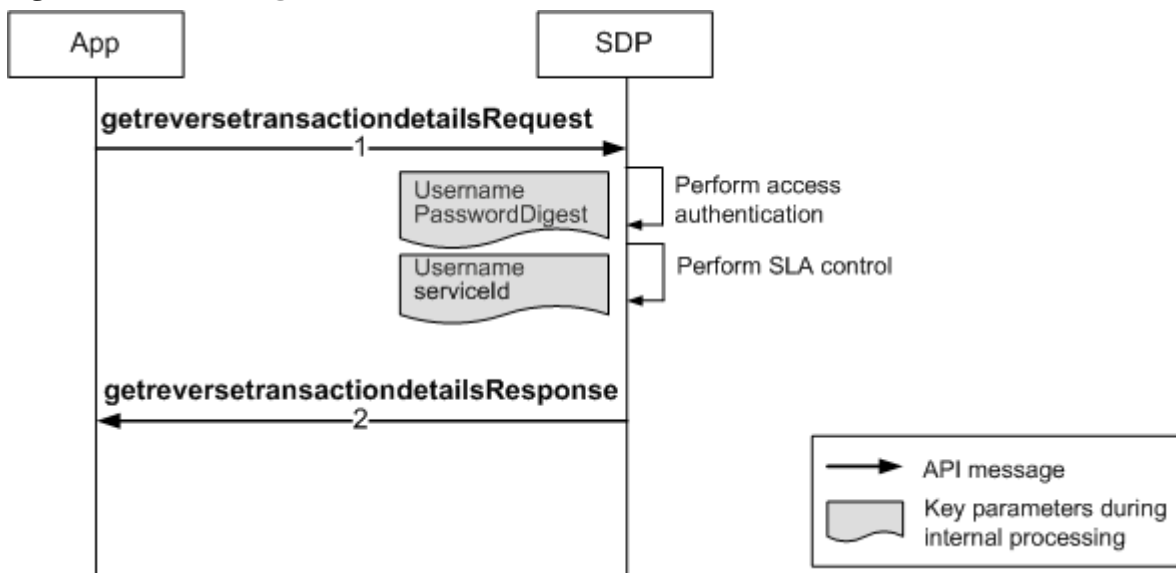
App

SDP

getreversetransactiondetailsRequest

1

Username
PasswordDigest

Perform access authentication

Username
serviceId

Perform SLA control

getreversetransactiondetailsResponse

2

API message

Key parameters during internal processing